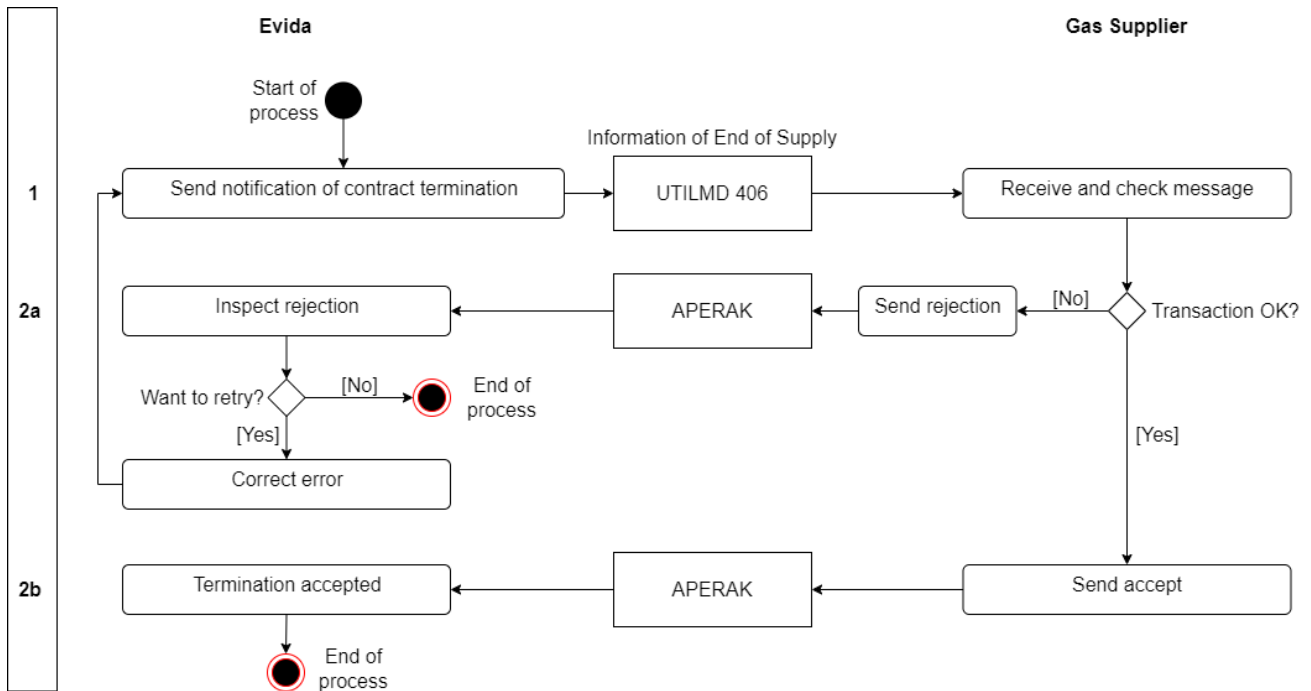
Evida

Gas Supplier

Start of process

Information of End of Supply

1

Send notification of contract termination

UTILMD 406

Receive and check message

2a

Inspect rejection

APERAK

Send rejection

[No]

Transaction OK?

Want to retry?

[No]

End of process

[Yes]

[Yes]

Correct error

2b

Termination accepted

APERAK

Send accept

End of process